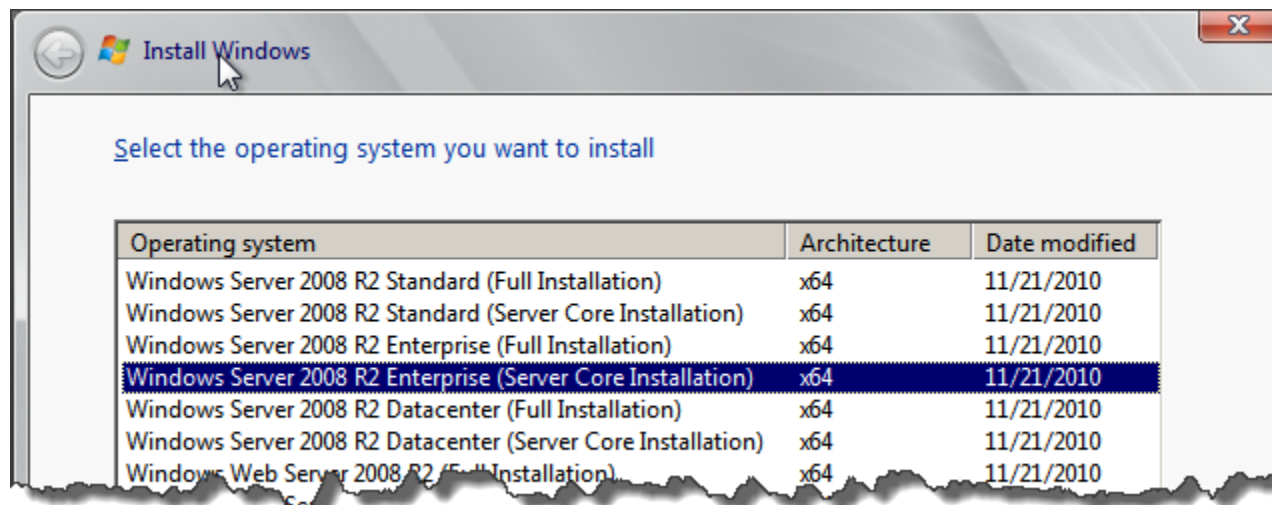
Install Windows

Select the operating system you want to install

| Operating system | Architecture | Date modified |
|---|---|---|
| Windows Server 2008 R2 Standard (Full Installation) | x64 | 11/21/2010 |
| Windows Server 2008 R2 Standard (Server Core Installation) | x64 | 11/21/2010 |
| Windows Server 2008 R2 Enterprise (Full Installation) | x64 | 11/21/2010 |
| Windows Server 2008 R2 Enterprise (Server Core Installation) | x64 | 11/21/2010 |
| Windows Server 2008 R2 Datacenter (Full Installation) | x64 | 11/21/2010 |
| Windows Server 2008 R2 Datacenter (Server Core Installation) | x64 | 11/21/2010 |
| Windows Web Server 2008 R2 (Full Installation) | x64 | 11/21/2010 |